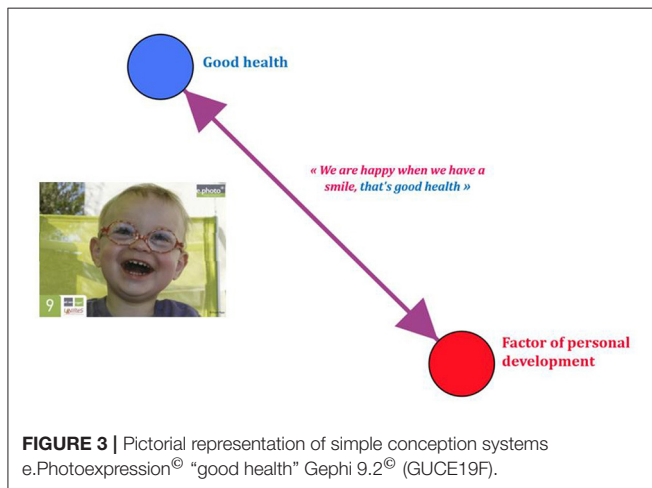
Good health

« We are happy when we have a smile, that's good health »

e.photo

9

Factor of personal development

**FIGURE 3 |** Pictorial representation of simple conception systems e.Photoexpression$^{©}$ "good health" Gephi 9.2$^{©}$ (GUCE19F).